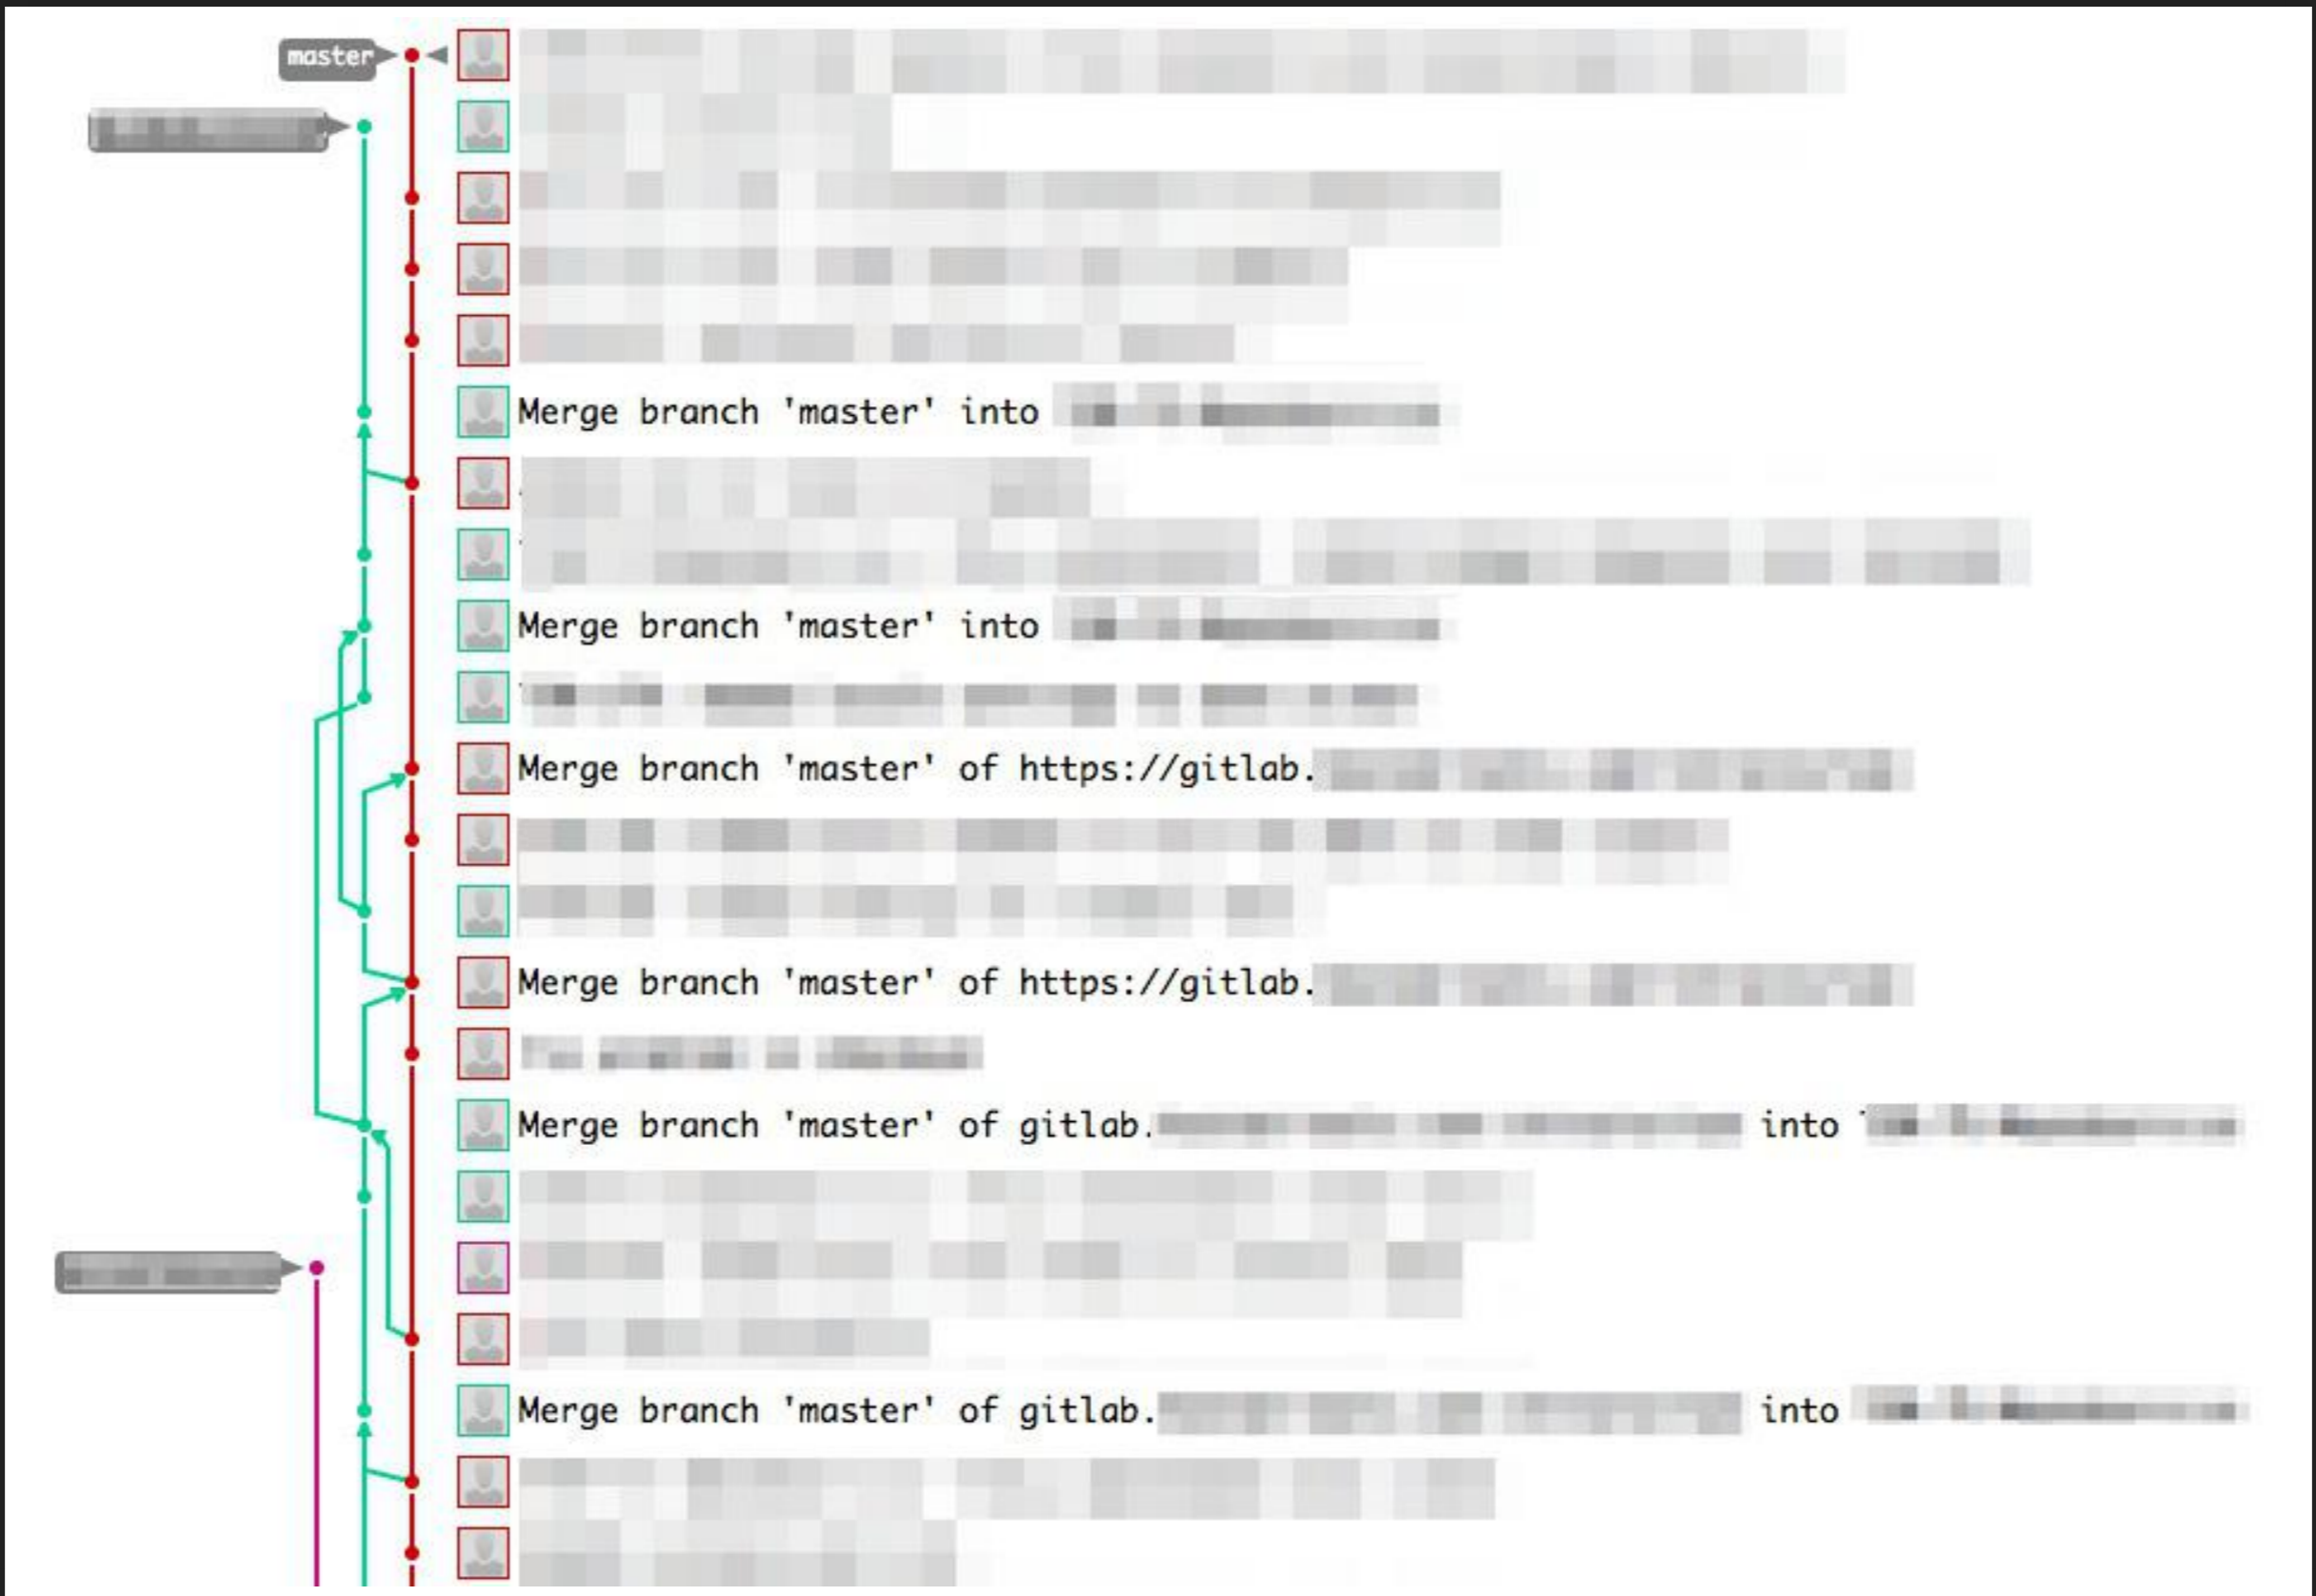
master

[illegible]

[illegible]

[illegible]

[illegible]

Merge branch 'master' into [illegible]

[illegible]

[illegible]

Merge branch 'master' into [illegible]

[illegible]

Merge branch 'master' of https://gitlab.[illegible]

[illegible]

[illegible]

Merge branch 'master' of https://gitlab.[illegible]

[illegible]

Merge branch 'master' of gitlab.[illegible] into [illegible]

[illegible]

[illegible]

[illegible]

Merge branch 'master' of gitlab.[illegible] into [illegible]

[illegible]

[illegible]